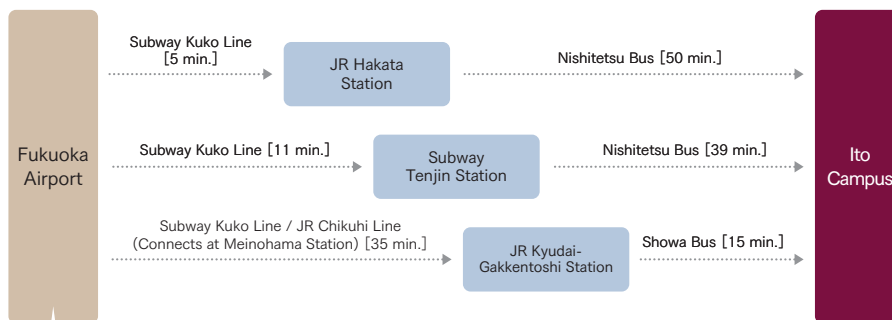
Fukuoka Airport

Subway Kuko Line [5 min.]

JR Hakata Station

Nishitetsu Bus [50 min.]

Subway Kuko Line [11 min.]

Subway Tenjin Station

Nishitetsu Bus [39 min.]

Subway Kuko Line / JR Chikuhi Line (Connects at Meinohama Station) [35 min.]

JR Kyudai-Gakkentoshi Station

Showa Bus [15 min.]

Ito Campus